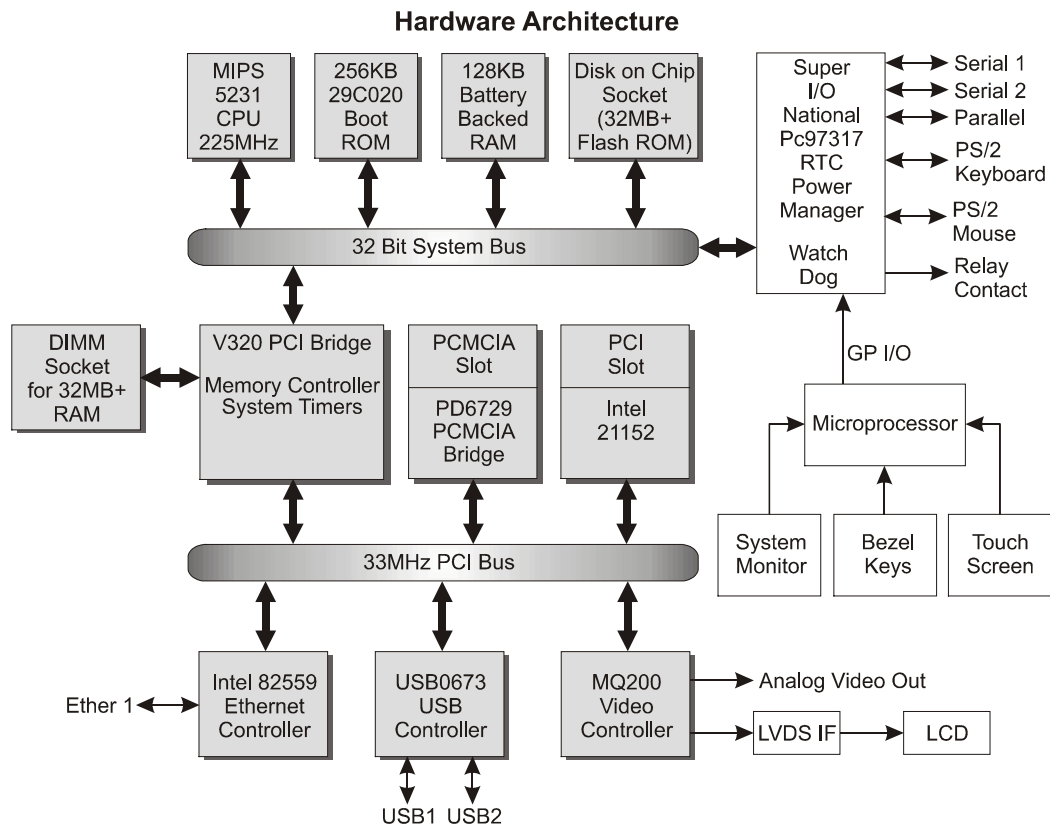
Hardware Architecture

MIPS 5231 CPU 225MHz

256KB 29C020 Boot ROM

128KB Battery Backed RAM

Disk on Chip Socket (32MB+ Flash ROM)

Super I/O National Pc97317 RTC Power Manager

Watch Dog

Serial 1

Serial 2

Parallel

PS/2 Keyboard

PS/2 Mouse

Relay Contact

32 Bit System Bus

DIMM Socket for 32MB+ RAM

V320 PCI Bridge

Memory Controller System Timers

PCMCIA Slot

PD6729 PCMCIA Bridge

PCI Slot

Intel 21152

GP I/O

Microprocessor

System Monitor

Bezel Keys

Touch Screen

33MHz PCI Bus

Ether 1

Intel 82559 Ethernet Controller

USB0673 USB Controller

USB1

USB2

MQ200 Video Controller

Analog Video Out

LVDS IF

LCD